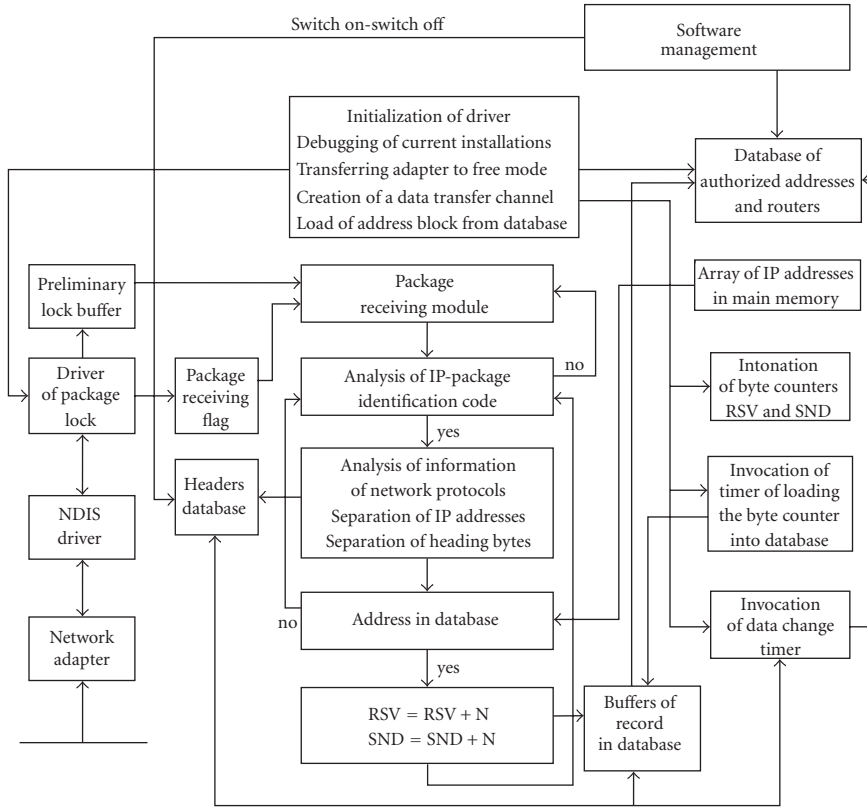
Switch on-switch off

Software management

Initialization of driver
Debugging of current installations
Transferring adapter to free mode
Creation of a data transfer channel
Load of address block from database

Database of authorized addresses and routers

Preliminary lock buffer

Package receiving module

Array of IP addresses in main memory

Driver of package lock

Package receiving flag

no

Analysis of IP-package identification code

Intonation of byte counters RSV and SND

yes

Headers database

Analysis of information of network protocols
Separation of IP addresses
Separation of heading bytes

Invocation of timer of loading the byte counter into database

NDIS driver

Address in database

no

Invocation of data change timer

Network adapter

yes

RSV = RSV + N
SND = SND + N

Buffers of record in database